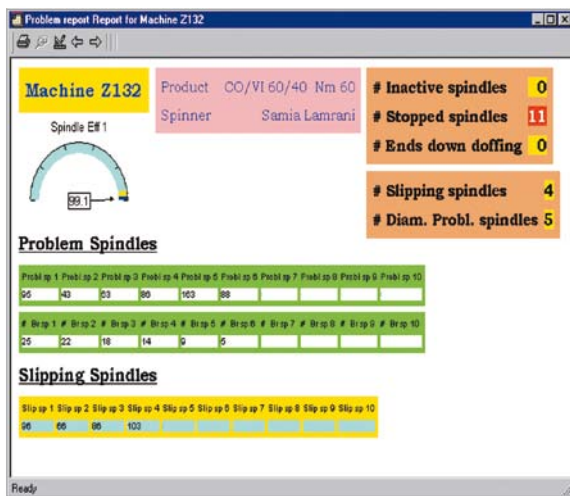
Problem report Report for Machine Z132

Machine Z132

Spindle Eff 1

99.1

Product CO/VI 60/40 Nm 60
Spinner Samia Lamrani

# Inactive spindles 0
# Stopped spindles 11
# Ends down doffing 0

# Slipping spindles 4
# Diam. Probl. spindles 5

Problem Spindles

| Probl sp 1 | Probl sp 2 | Probl sp 3 | Probl sp 4 | Probl sp 5 | Probl sp 6 | Probl sp 7 | Probl sp 8 | Probl sp 9 | Probl sp 10 |
|---|---|---|---|---|---|---|---|---|---|
| 95 | 43 | 53 | 80 | 163 | 88 | | | | |

| # Brsp 1 | # Brsp 2 | # Brsp 3 | # Brsp 4 | # Brsp 5 | # Brsp 6 | # Brsp 7 | # Brsp 8 | # Brsp 9 | # Brsp 10 |
|---|---|---|---|---|---|---|---|---|---|
| 25 | 22 | 18 | 14 | 9 | 5 | | | | |

Slipping Spindles

| Slip sp 1 | Slip sp 2 | Slip sp 3 | Slip sp 4 | Slip sp 5 | Slip sp 6 | Slip sp 7 | Slip sp 8 | Slip sp 9 | Slip sp 10 |
|---|---|---|---|---|---|---|---|---|---|
| 96 | 66 | 86 | 103 | | | | | | |

Ready